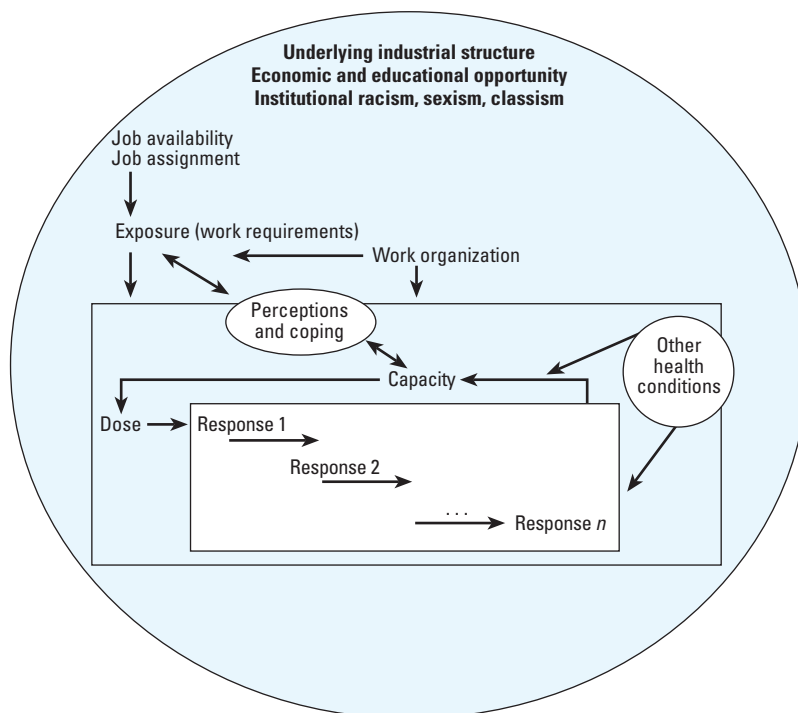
Underlying industrial structure
Economic and educational opportunity
Institutional racism, sexism, classism

Job availability
Job assignment

Exposure (work requirements)

Work organization

Perceptions and coping

Other health conditions

Capacity

Dose

Response 1

Response 2

. . .

Response $n$